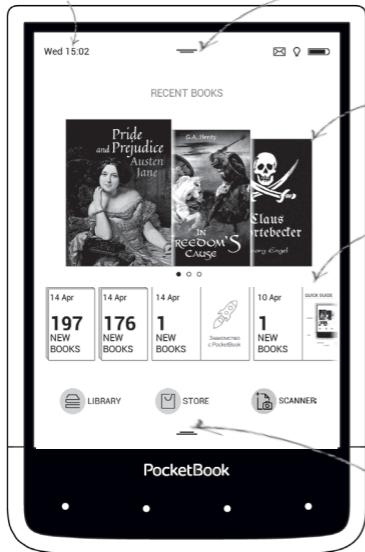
Wed 15:02

RECENT BOOKS

Pride and Prejudice Austen Jane

G.A. Henty

IN FREEDOM'S CAUSE

Claus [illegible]rtebecker

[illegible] Engel

| 14 Apr | 14 Apr | 14 Apr | | 10 Apr | QUICK GUIDE |
|---|---|---|---|---|---|
| 197 NEW BOOKS | 176 NEW BOOKS | 1 NEW BOOKS | Знакомство с PocketBook | 1 NEW BOOKS | |

LIBRARY

STORE

SCANNER

PocketBook